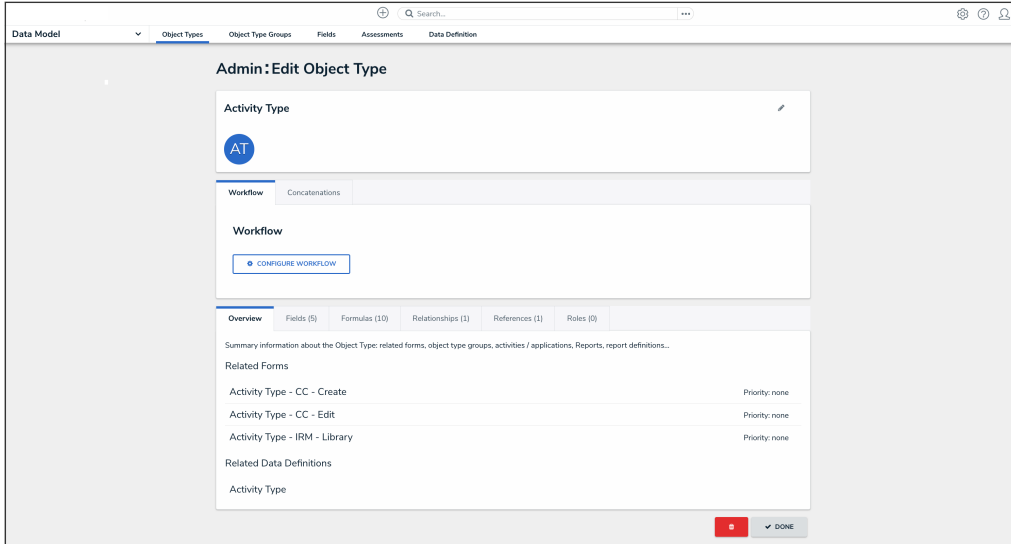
Search...

Data Model

Object Types | Object Type Groups | Fields | Assessments | Data Definition

Admin: Edit Object Type

Activity Type

AT

Workflow | Concatenations

Workflow

CONFIGURE WORKFLOW

Overview | Fields (5) | Formulas (10) | Relationships (1) | References (1) | Roles (0)

Summary information about the Object Type: related forms, object type groups, activities / applications, Reports, report definitions...

Related Forms

Activity Type - CC - Create	Priority: none

Activity Type - CC - Edit	Priority: none

Activity Type - IRM - Library	Priority: none

Related Data Definitions

Activity Type

DONE